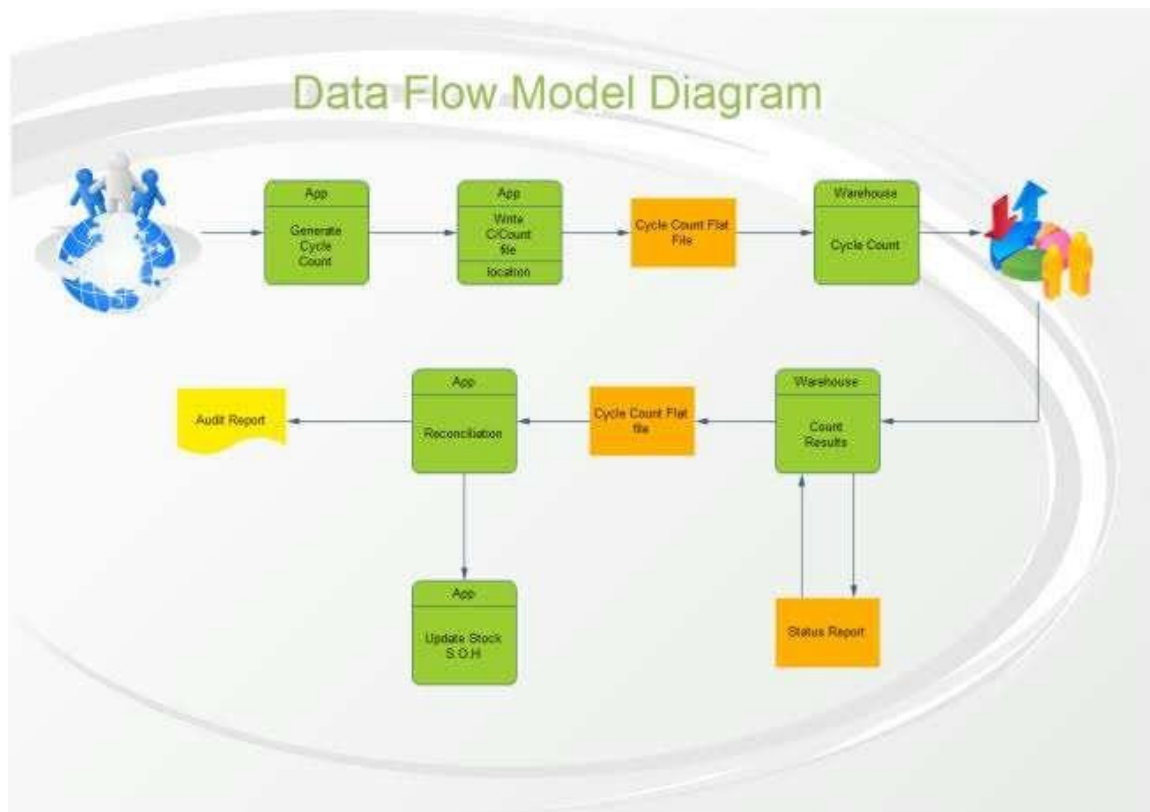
Data Flow Model Diagram

App

Generate Cycle Count

App

Write C/Count file

location

Cycle Count Flat File

Warehouse

Cycle Count

App

Reconciliation

Cycle Count Flat file

Warehouse

Count Results

Audit Report

App

Update Stock S.O.H

Status Report